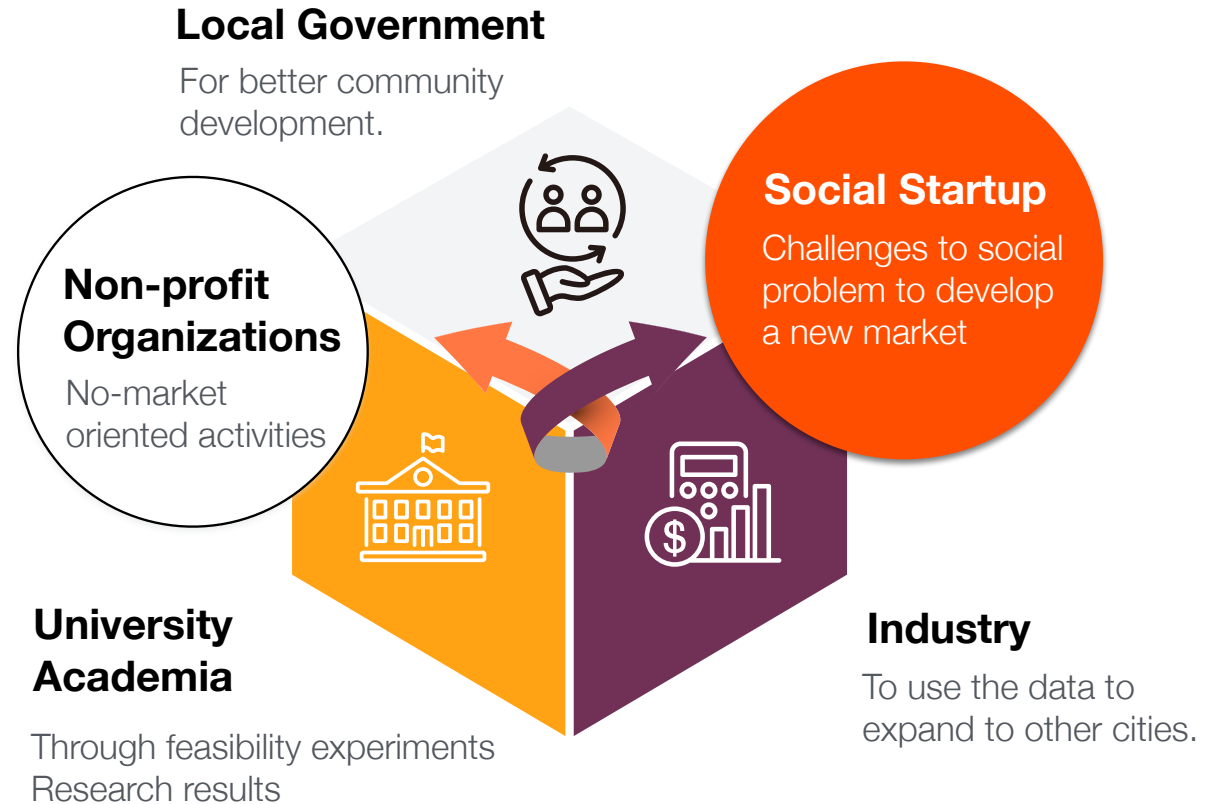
Local Government

For better community development.

Social Startup

Challenges to social problem to develop a new market

Non-profit Organizations

No-market oriented activities

University Academia

Through feasibility experiments Research results

Industry

To use the data to expand to other cities.